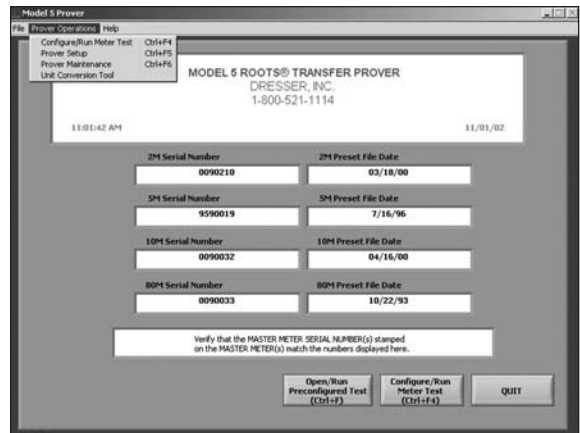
Model 5 Prover

File Prover Operations Help

Configure/Run Meter Test Ctrl+F4
Prover Setup Ctrl+F5
Prover Maintenance Ctrl+F6
Unit Conversion Tool

MODEL 5 ROOTS® TRANSFER PROVER
DRESSER, INC.
1-800-521-1114

11:01:42 AM

11/01/02

2M Serial Number
0090210

2M Preset File Date
03/18/00

5M Serial Number
9590019

5M Preset File Date
7/16/96

10M Serial Number
0090032

10M Preset File Date
04/16/00

80M Serial Number
0090033

80M Preset File Date
10/22/93

Verify that the MASTER METER SERIAL NUMBER(s) stamped on the MASTER METER(s) match the numbers displayed here.

Open/Run Preconfigured Test (Ctrl+F)

Configure/Run Meter Test (Ctrl+F4)

QUIT